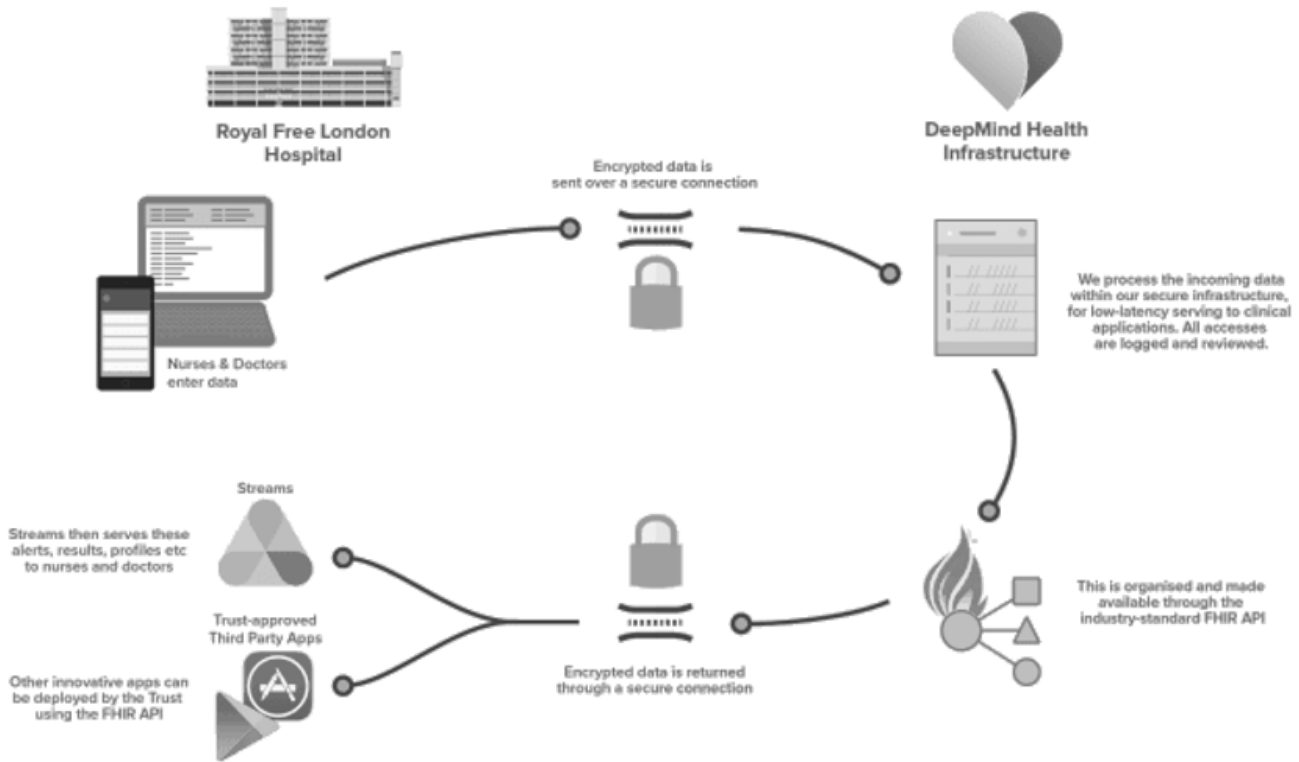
Royal Free London Hospital

DeepMind Health Infrastructure

Encrypted data is sent over a secure connection

Nurses & Doctors enter data

We process the incoming data within our secure infrastructure, for low-latency serving to clinical applications. All accesses are logged and reviewed.

Streams

Streams then serves these alerts, results, profiles etc to nurses and doctors

Trust-approved Third Party Apps

Other innovative apps can be deployed by the Trust using the FHIR API

Encrypted data is returned through a secure connection

This is organised and made available through the industry-standard FHIR API